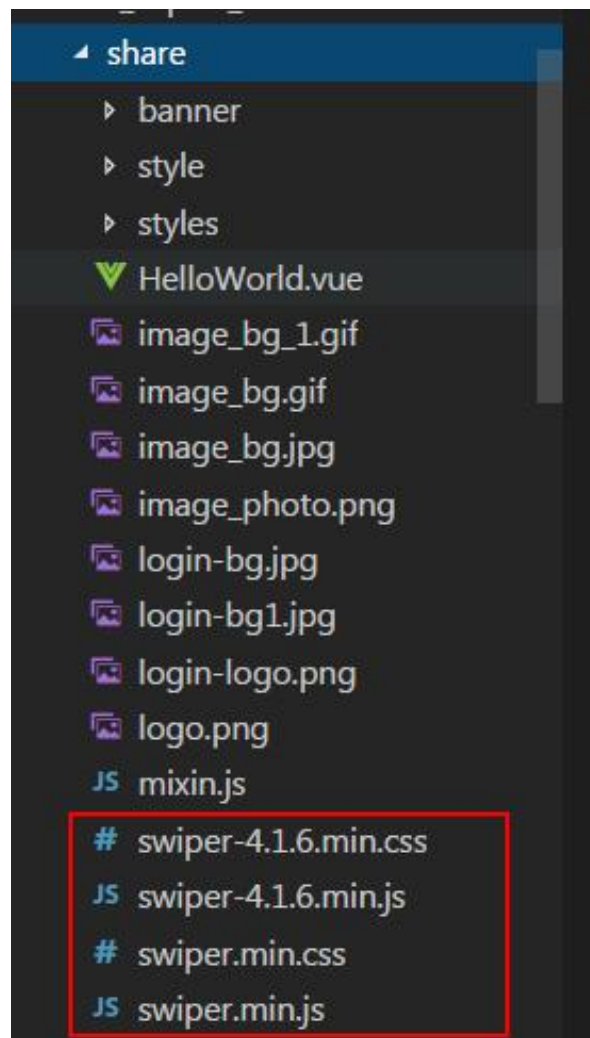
share
banner
style
styles
HelloWorld.vue
image_bg_1.gif
image_bg.gif
image_bg.jpg
image_photo.png
login-bg.jpg
login-bg1.jpg
login-logo.png
logo.png
JS mixin.js
# swiper-4.1.6.min.css
JS swiper-4.1.6.min.js
# swiper.min.css
JS swiper.min.js